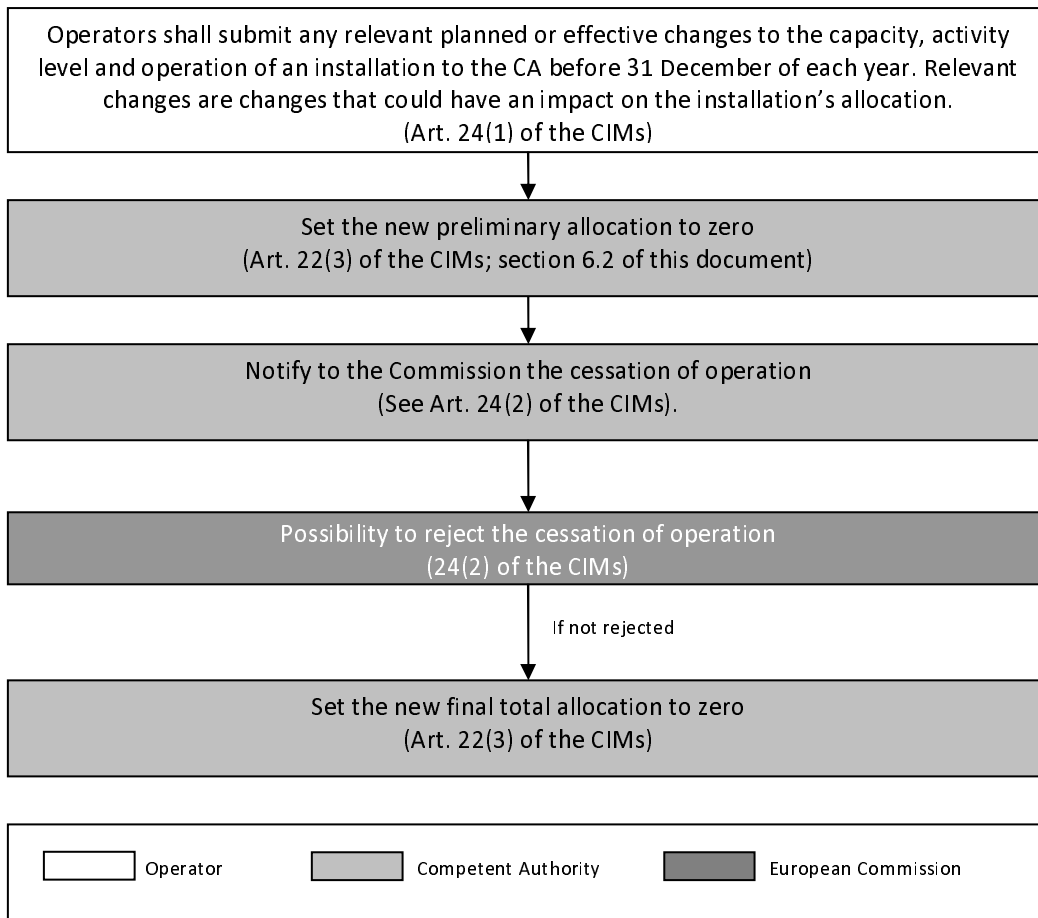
Operators shall submit any relevant planned or effective changes to the capacity, activity level and operation of an installation to the CA before 31 December of each year. Relevant changes are changes that could have an impact on the installation's allocation.
(Art. 24(1) of the CIMs)

Set the new preliminary allocation to zero
(Art. 22(3) of the CIMs; section 6.2 of this document)

Notify to the Commission the cessation of operation
(See Art. 24(2) of the CIMs).

Possibility to reject the cessation of operation
(24(2) of the CIMs)

If not rejected

Set the new final total allocation to zero
(Art. 22(3) of the CIMs)

Operator
Competent Authority
European Commission